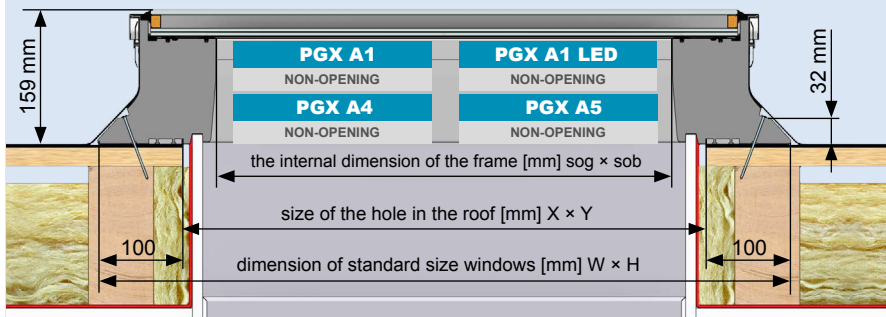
159 mm

PGX A1
NON-OPENING

PGX A1 LED
NON-OPENING

PGX A4
NON-OPENING

PGX A5
NON-OPENING

32 mm

the internal dimension of the frame [mm] sog × sob

size of the hole in the roof [mm] X × Y

100

100

dimension of standard size windows [mm] W × H